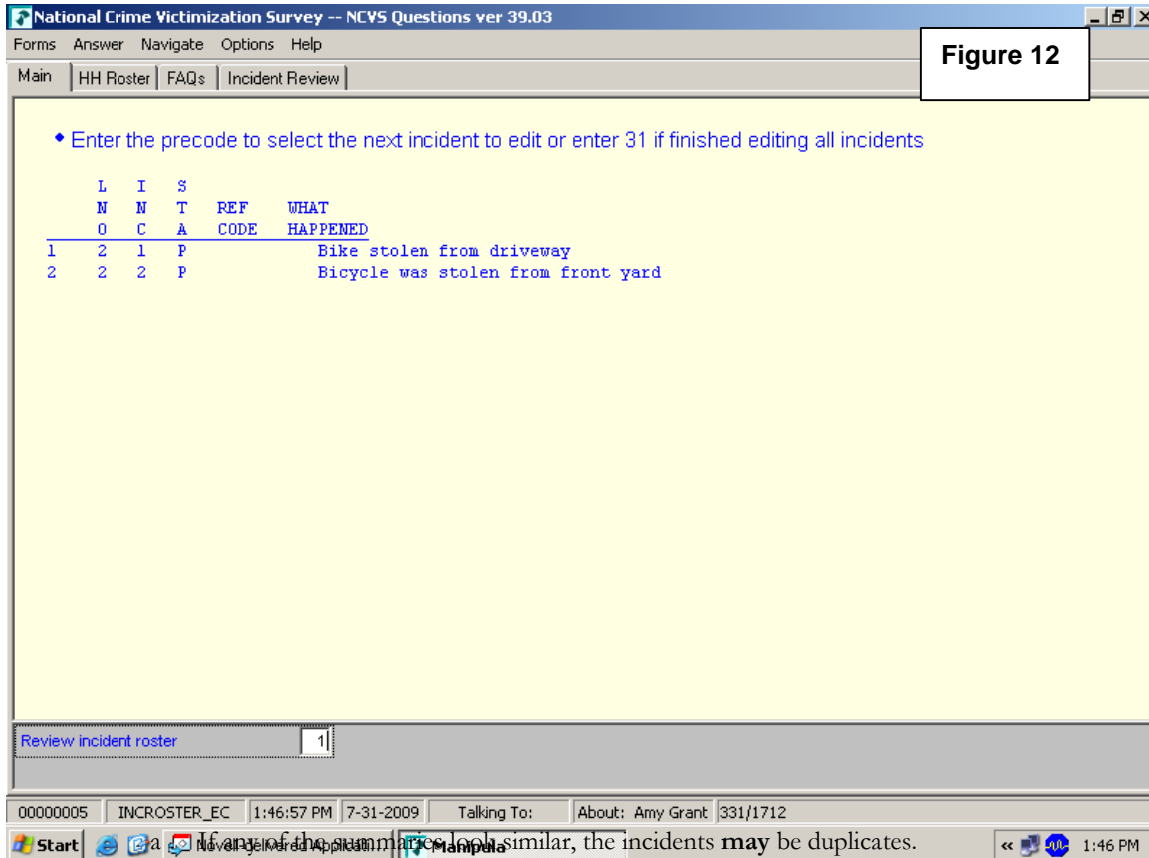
National Crime Victimization Survey -- NCVS Questions ver 39.03

Forms Answer Navigate Options Help

Figure 12

Main | HH Roster | FAQs | Incident Review

• Enter the precode to select the next incident to edit or enter 31 if finished editing all incidents

| | L N O | I N C | S T A | REF CODE | WHAT HAPPENED |
|---|---|---|---|---|---|
| 1 | 2 | 1 | P | | Bike stolen from driveway |
| 2 | 2 | 2 | P | | Bicycle was stolen from front yard |

Review incident roster 1

00000005 | INCROSTER_EC | 1:46:57 PM | 7-31-2009 | Talking To: | About: Amy Grant | 331/1712

Start | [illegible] | Manipula | 1:46 PM

a. If any of the summaries look similar, the incidents **may** be duplicates.